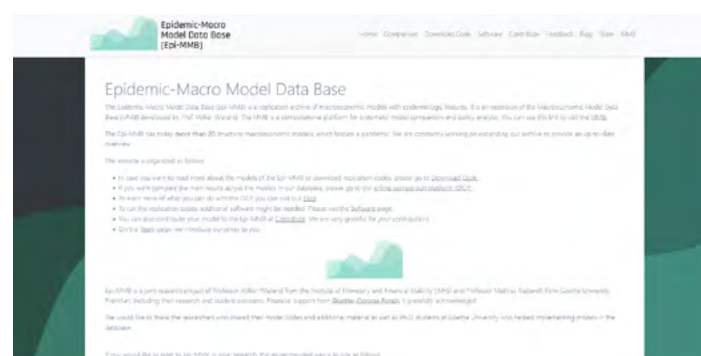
Epidemic-Macro Model Data Base (Epi-MMB)

Home Comparison Download Code Software Contribute Feedback Blog Team MMB

Epidemic-Macro Model Data Base

The Epidemic-Macro Model Data Base (Epi-MMB) is a replication archive of macroeconomic models with epidemiological features. It is an extension of the Macroeconomic Model Data Base (MMB) developed by Prof. Volker Wieland. The MMB is a comprehensive platform for systematic model comparison and policy analysis. You can use this link to visit the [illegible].

The Epi-MMB has today more than 20 structural macroeconomic models which feature a pandemic. We are constantly working on extending our archive to provide an up-to-date overview.

The website is organized as follows:

• In case you want to read more about the models of the Epi-MMB or download replication codes, please go to Download Code.
• If you want compare the main results across the models in our database, please go to our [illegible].
• To learn more of what you can do with the OCP you can visit our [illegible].
• To run the replication codes additional software might be needed. Please visit the Software page.
• You can also contribute your model to the Epi-MMB at Contribute. We are very grateful for your contributions!
• On the Team page, we introduce ourselves to you.

Epi-MMB is a joint research project of Professor Volker Wieland from the Institute of Monetary and Financial Stability (IMFS) and Professor Mathias Trabandt from Goethe University Frankfurt, including their research and student assistants. Financial support from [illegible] is gratefully acknowledged.

We would like to thank the researchers who shared their model codes and additional material as well as Ph.D. students at Goethe University who helped implementing models in the database.

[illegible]